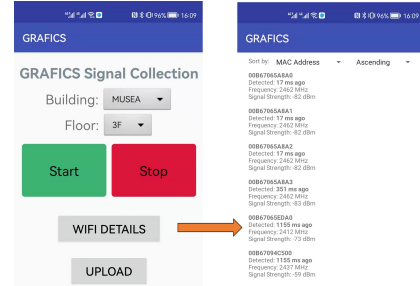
96% 16:09

GRAFICS

GRAFICS Signal Collection

Building: MUSEA

Floor: 3F

Start

Stop

WIFI DETAILS

UPLOAD

96% 16:09

GRAFICS

Sort by: MAC Address Ascending

00B67065A8A0
Detected: 17 ms ago
Frequency: 2462 MHz
Signal Strength: -82 dBm

00B67065A8A1
Detected: 17 ms ago
Frequency: 2462 MHz
Signal Strength: -82 dBm

00B67065A8A2
Detected: 17 ms ago
Frequency: 2462 MHz
Signal Strength: -82 dBm

00B67065A8A3
Detected: 351 ms ago
Frequency: 2462 MHz
Signal Strength: -83 dBm

00B67065EDA0
Detected: 1155 ms ago
Frequency: 2412 MHz
Signal Strength: -73 dBm

00B67094C500
Detected: 1155 ms ago
Frequency: 2437 MHz
Signal Strength: -59 dBm